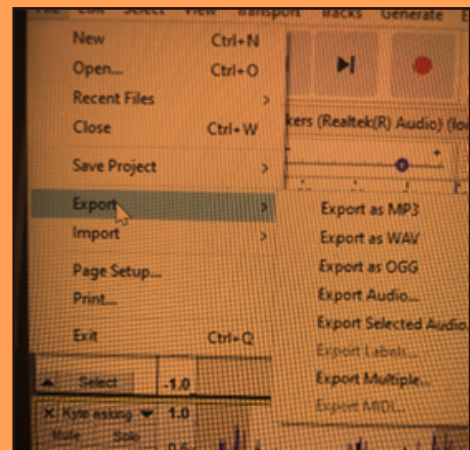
File Edit Select View Transport Tracks Generate E

New Ctrl+N
Open... Ctrl+O
Recent Files >
Close Ctrl+W

Save Project >

Export >
Import >

Page Setup...
Print...

Exit Ctrl+Q

kers (Realtek(R) Audio) (lo

Export as MP3
Export as WAV
Export as OGG
Export Audio...
Export Selected Audio
Export Labels...
Export Multiple...
Export MIDI...

Select -1.0
X Kyle esking 1.0
Mute Solo